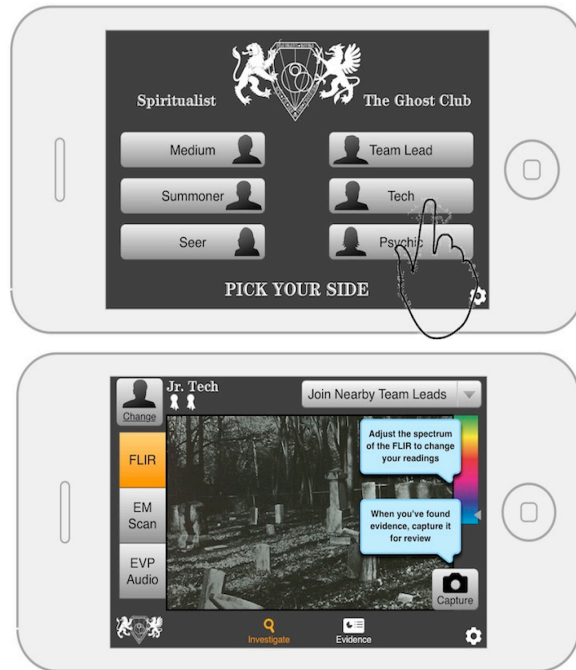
Spiritualist

The Ghost Club

Medium

Team Lead

Summoner

Tech

Seer

Psychic

PICK YOUR SIDE

Change

Jr. Tech

Join Nearby Team Leads

FLIR

EM Scan

EVP Audio

Adjust the spectrum of the FLIR to change your readings

When you've found evidence, capture it for review

Capture

Investigate

Evidence